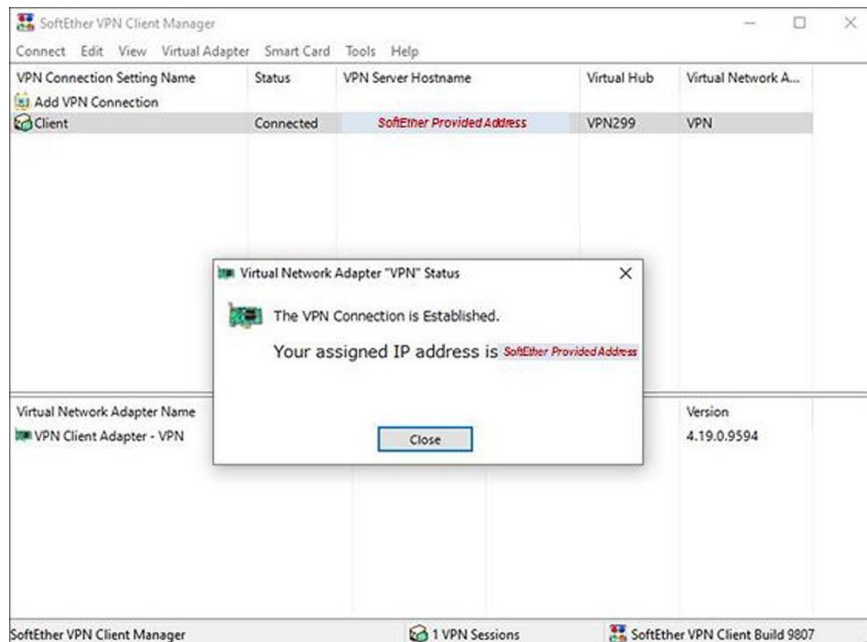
SoftEther VPN Client Manager

Connect Edit View Virtual Adapter Smart Card Tools Help

| VPN Connection Setting Name | Status | VPN Server Hostname | Virtual Hub | Virtual Network A... |
|---|---|---|---|---|
| Add VPN Connection | | | | |
| Client | Connected | SoftEther Provided Address | VPN299 | VPN |

Virtual Network Adapter "VPN" Status

The VPN Connection is Established.

Your assigned IP address is SoftEther Provided Address

Close

| Virtual Network Adapter Name | Version |
|---|---|
| VPN Client Adapter - VPN | 4.19.0.9594 |

SoftEther VPN Client Manager

1 VPN Sessions

SoftEther VPN Client Build 9807